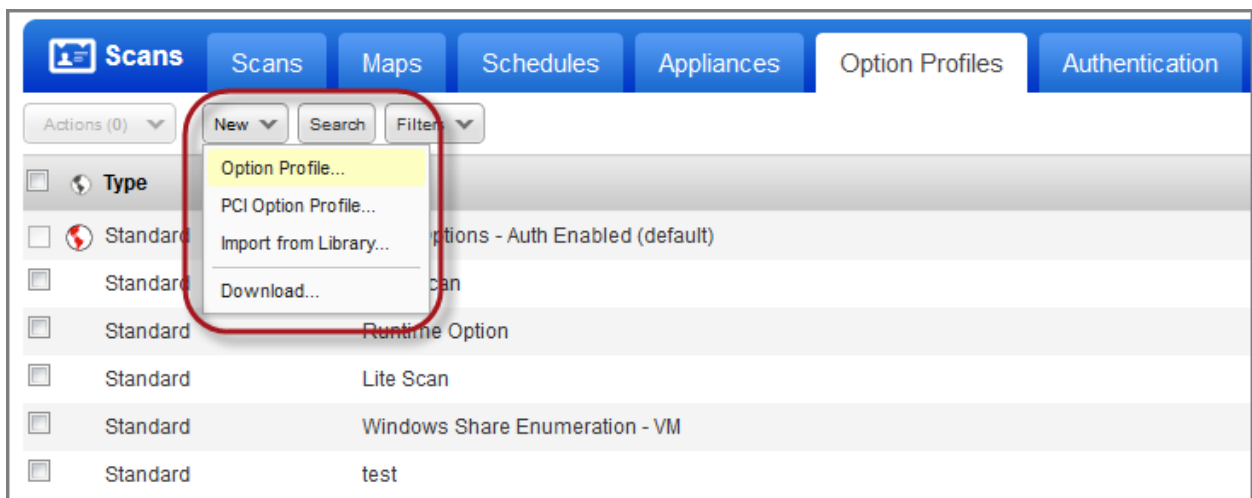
Scans | Scans | Maps | Schedules | Appliances | Option Profiles | Authentication

Actions (0) | New | Search | Filters

Type

Option Profile...
PCI Option Profile...
Import from Library...
Download...

| Type | Title |
|---|---|
| Standard | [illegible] Options - Auth Enabled (default) |
| Standard | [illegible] Scan |
| Standard | Runtime Option |
| Standard | Lite Scan |
| Standard | Windows Share Enumeration - VM |
| Standard | test |